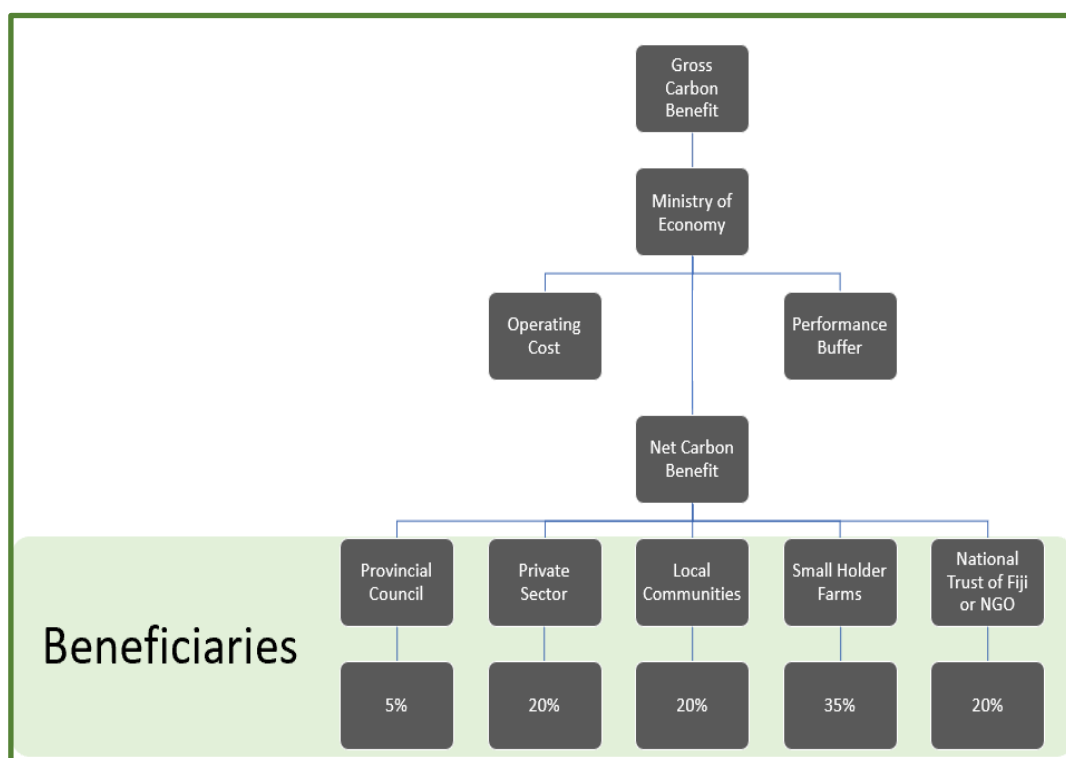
Gross Carbon Benefit

Ministry of Economy

Operating Cost

Performance Buffer

Net Carbon Benefit

Beneficiaries

Provincial Council

5%

Private Sector

20%

Local Communities

20%

Small Holder Farms

35%

National Trust of Fiji or NGO

20%